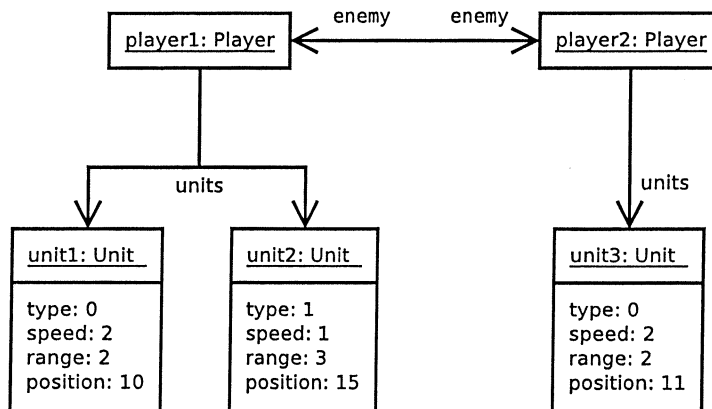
player1: Player

enemy

enemy

player2: Player

units

units

unit1: Unit

type: 0
speed: 2
range: 2
position: 10

unit2: Unit

type: 1
speed: 1
range: 3
position: 15

unit3: Unit

type: 0
speed: 2
range: 2
position: 11